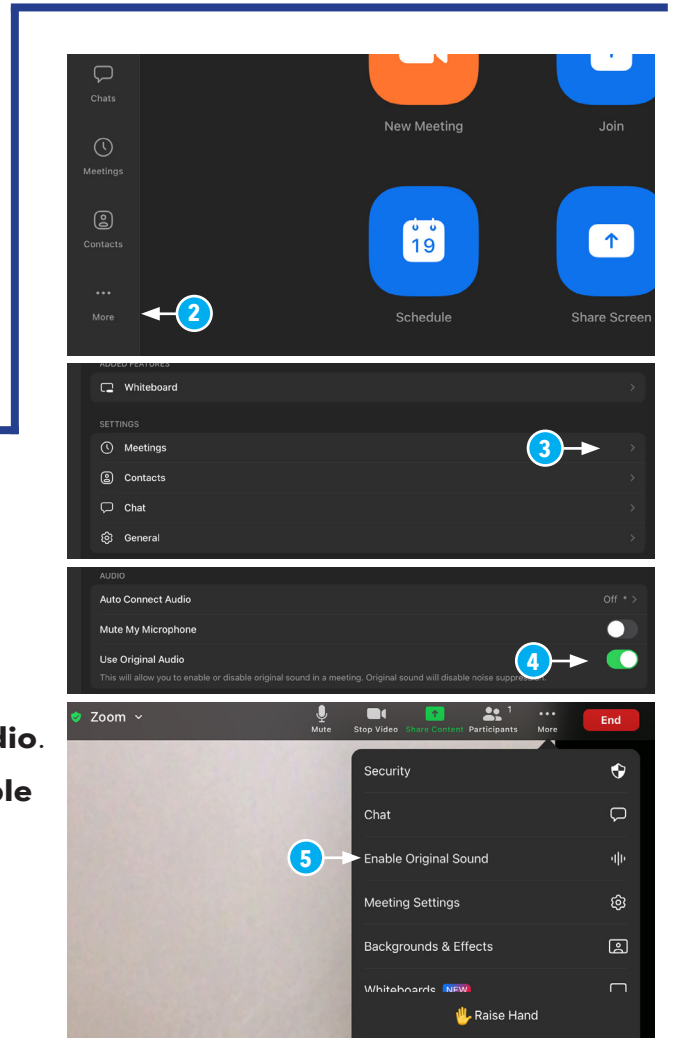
Chats

Meetings

Contacts

More

2

New Meeting

Join

19

Schedule

Share Screen

ADDED FEATURES

Whiteboard

SETTINGS

Meetings

3

Contacts

Chat

General

AUDIO

Auto Connect Audio

Off

Mute My Microphone

Use Original Audio

4

This will allow you to enable or disable original sound in a meeting. Original sound will disable noise suppres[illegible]

dio.

ble

Zoom

Mute

Stop Video

Share Content

1

Participants

More

End

Security

Chat

5

Enable Original Sound

Meeting Settings

Backgrounds & Effects

Whiteboards NEW

Raise Hand